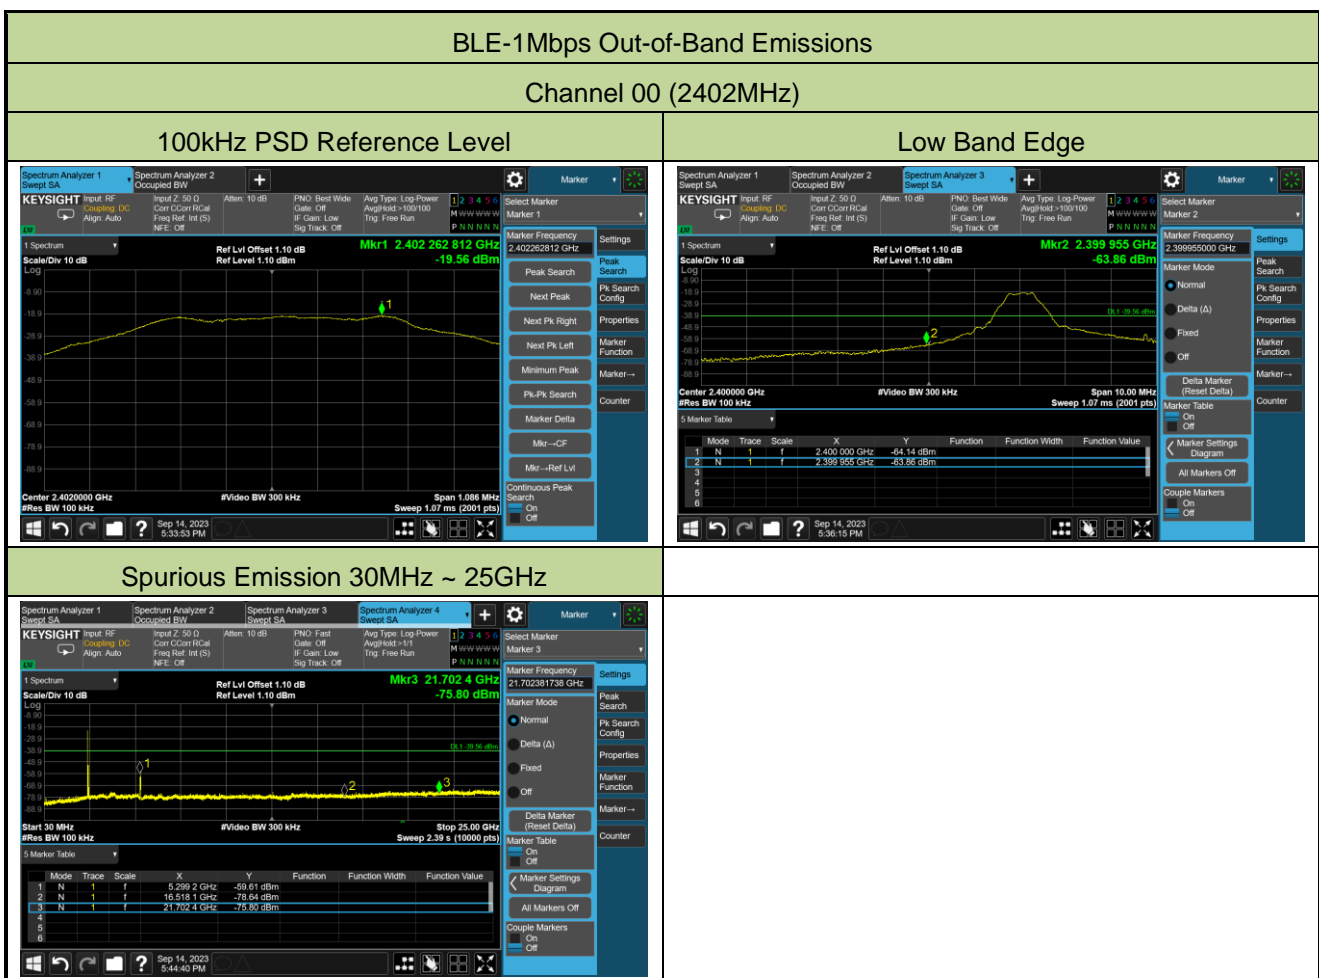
BLE-1Mbps Out-of-Band Emissions

Channel 00 (2402MHz)

| 100kHz PSD Reference Level | Low Band Edge |
|---|---|

Spectrum Analyzer 1 Swept SA
Spectrum Analyzer 2 Occupied BW
Marker
KEYSIGHT Input: RF Coupling: DC Align: Auto
Input Z: 50 Ω Corr CCorr RCal Freq Ref: Int (S) NFE: Off
Atten: 10 dB
PNO: Best Wide Gate: Off IF Gain: Low Sig Track: Off
Avg Type: Log-Power Avg|Hold:>100/100 Trig: Free Run
1 2 3 4 5 6
Select Marker
Marker 1
1 Spectrum
Scale/Div 10 dB
Log
Ref Lvl Offset 1.10 dB
Ref Level 1.10 dBm
Mkr1 2.402 262 812 GHz
-19.56 dBm
-8.90
-18.9
-28.9
-38.9
-48.9
-58.9
-68.9
-78.9
-88.9
Marker Frequency
2.402262812 GHz
Settings
Peak Search
Next Peak
Pk Search Config
Next Pk Right
Properties
Next Pk Left
Marker Function
Minimum Peak
Marker→
Pk-Pk Search
Counter
Marker Delta
Mkr→CF
Mkr→Ref Lvl
Continuous Peak Search
On
Off
Center 2.4020000 GHz
#Res BW 100 kHz
#Video BW 300 kHz
Span 1.086 MHz
Sweep 1.07 ms (2001 pts)
Sep 14, 2023 5:33:53 PM

Spectrum Analyzer 1 Swept SA
Spectrum Analyzer 2 Occupied BW
Spectrum Analyzer 3 Swept SA
Marker
KEYSIGHT Input: RF Coupling: DC Align: Auto
Input Z: 50 Ω Corr CCorr RCal Freq Ref: Int (S) NFE: Off
Atten: 10 dB
PNO: Best Wide Gate: Off IF Gain: Low Sig Track: Off
Avg Type: Log-Power Avg|Hold:>100/100 Trig: Free Run
Select Marker
Marker 2
1 Spectrum
Scale/Div 10 dB
Log
Ref Lvl Offset 1.10 dB
Ref Level 1.10 dBm
Mkr2 2.399 955 GHz
-63.86 dBm
Marker Frequency
2.399955000 GHz
Settings
Marker Mode
Normal
Peak Search
Delta (Δ)
Pk Search Config
Fixed
Properties
Off
Marker Function
Delta Marker (Reset Delta)
Marker→
Marker Table
On
Off
Counter
DL1 -39.56 dBm
Center 2.400000 GHz
#Res BW 100 kHz
#Video BW 300 kHz
Span 10.00 MHz
Sweep 1.07 ms (2001 pts)
5 Marker Table

| | Mode | Trace | Scale | X | Y | Function | Function Width | Function Value |
|---|---|---|---|---|---|---|---|---|
| 1 | N | 1 | f | 2.400 000 GHz | -64.14 dBm | | | |
| 2 | N | 1 | f | 2.399 955 GHz | -63.86 dBm | | | |
| 3 | | | | | | | | |
| 4 | | | | | | | | |
| 5 | | | | | | | | |
| 6 | | | | | | | | |

Marker Settings Diagram
All Markers Off
Couple Markers
On
Off
Sep 14, 2023 5:36:15 PM

Spurious Emission 30MHz ~ 25GHz

Spectrum Analyzer 1 Swept SA
Spectrum Analyzer 2 Occupied BW
Spectrum Analyzer 3 Swept SA
Spectrum Analyzer 4 Swept SA
Marker
KEYSIGHT Input: RF Coupling: DC Align: Auto
Input Z: 50 Ω Corr CCorr RCal Freq Ref: Int (S) NFE: Off
Atten: 10 dB
PNO: Fast Gate: Off IF Gain: Low Sig Track: Off
Avg Type: Log-Power Avg|Hold:>1/1 Trig: Free Run
Select Marker
Marker 3
1 Spectrum
Scale/Div 10 dB
Log
Ref Lvl Offset 1.10 dB
Ref Level 1.10 dBm
Mkr3 21.702 4 GHz
-75.80 dBm
Marker Frequency
21.702381738 GHz
Settings
Marker Mode
Normal
Peak Search
Delta (Δ)
Pk Search Config
Fixed
Properties
Off
Marker Function
Delta Marker (Reset Delta)
Marker→
Marker Table
On
Off
Counter
DL1 -39.56 dBm
Start 30 MHz
#Res BW 100 kHz
#Video BW 300 kHz
Stop 25.00 GHz
Sweep 2.39 s (10000 pts)
5 Marker Table

| | Mode | Trace | Scale | X | Y | Function | Function Width | Function Value |
|---|---|---|---|---|---|---|---|---|
| 1 | N | 1 | f | 5.299 2 GHz | -59.61 dBm | | | |
| 2 | N | 1 | f | 16.518 1 GHz | -78.64 dBm | | | |
| 3 | N | 1 | f | 21.702 4 GHz | -75.80 dBm | | | |
| 4 | | | | | | | | |
| 5 | | | | | | | | |
| 6 | | | | | | | | |

Marker Settings Diagram
All Markers Off
Couple Markers
On
Off
Sep 14, 2023 5:44:40 PM